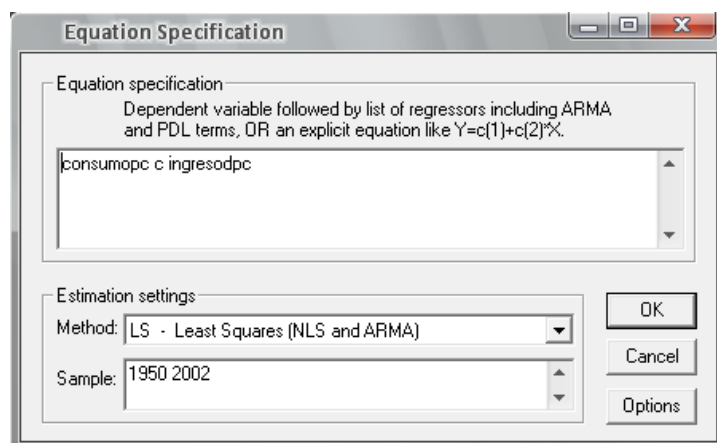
Equation Specification

Equation specification

Dependent variable followed by list of regressors including ARMA and PDL terms, OR an explicit equation like Y=c(1)+c(2)*X.

consumopc c ingresodpc

Estimation settings

Method: LS - Least Squares (NLS and ARMA)

Sample: 1950 2002

OK

Cancel

Options